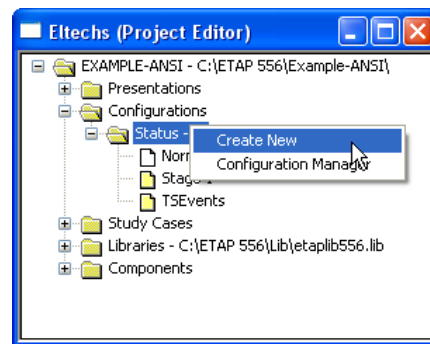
Eltechs (Project Editor)

EXAMPLE-ANSI - C:\ETAP 556\Example-ANSI\
Presentations
Configurations
Status -
Norr
Stage
TSEvents
Study Cases
Libraries - C:\ETAP 556\Lib\etaplib556.lib
Components

Create New
Configuration Manager